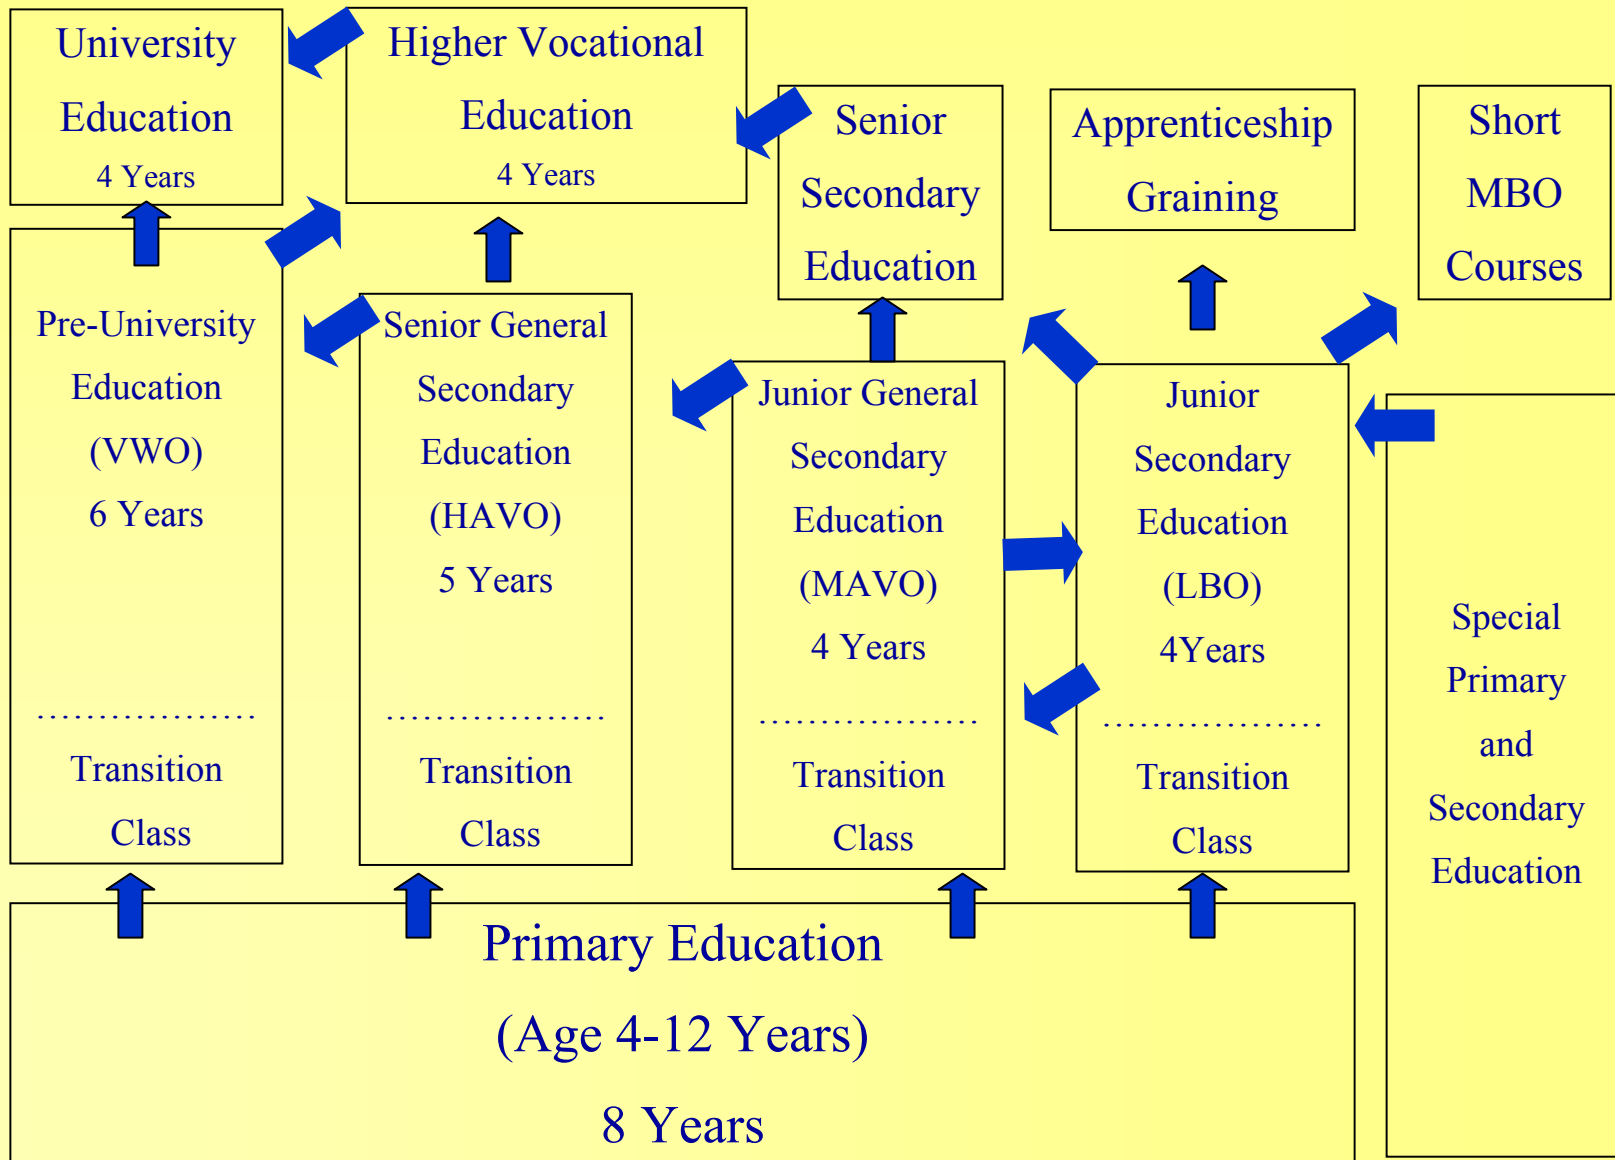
University Education
4 Years

Higher Vocational Education
4 Years

Senior Secondary Education

Apprenticeship Graining

Short MBO Courses

Pre-University Education (VWO) 6 Years
.................
Transition Class

Senior General Secondary Education (HAVO) 5 Years
.................
Transition Class

Junior General Secondary Education (MAVO) 4 Years
.................
Transition Class

Junior Secondary Education (LBO) 4Years
.................
Transition Class

Special Primary and Secondary Education

Primary Education
(Age 4-12 Years)
8 Years